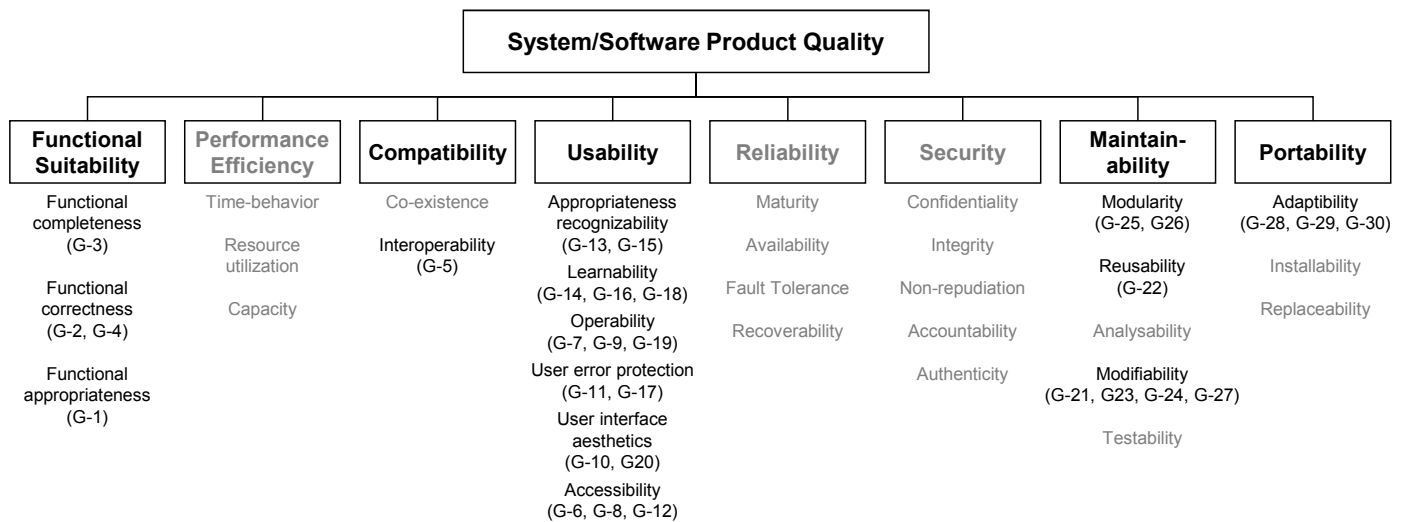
System/Software Product Quality

Functional Suitability

Functional completeness (G-3)

Functional correctness (G-2, G-4)

Functional appropriateness (G-1)

Performance Efficiency

Time-behavior

Resource utilization

Capacity

Compatibility

Co-existence

Interoperability (G-5)

Usability

Appropriateness recognizability (G-13, G-15)

Learnability (G-14, G-16, G-18)

Operability (G-7, G-9, G-19)

User error protection (G-11, G-17)

User interface aesthetics (G-10, G20)

Accessibility (G-6, G-8, G-12)

Reliability

Maturity

Availability

Fault Tolerance

Recoverability

Security

Confidentiality

Integrity

Non-repudiation

Accountability

Authenticity

Maintainability

Modularity (G-25, G26)

Reusability (G-22)

Analysability

Modifiability (G-21, G23, G-24, G-27)

Testability

Portability

Adaptibility (G-28, G-29, G-30)

Installability

Replaceability